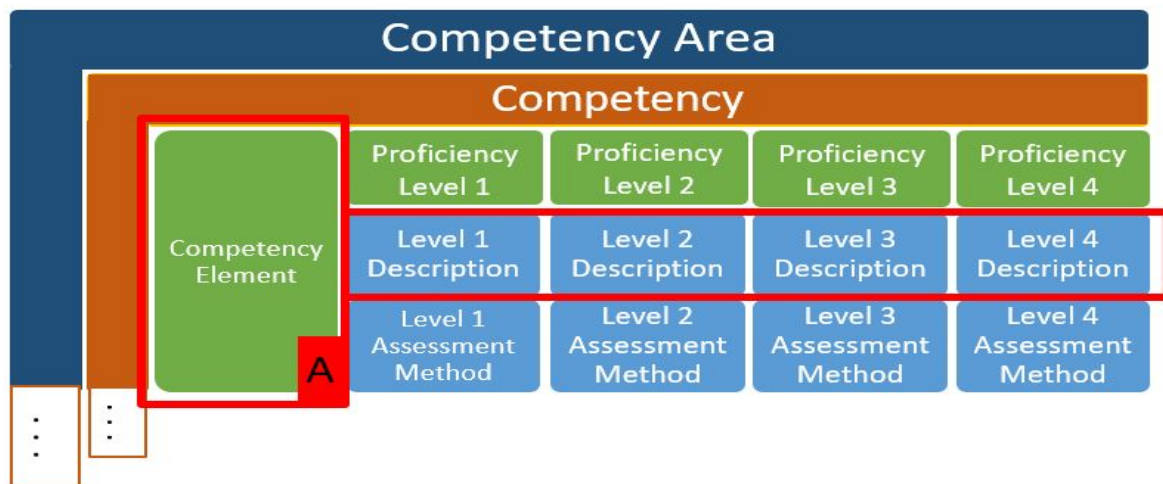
Competency Area

Competency

Competency Element

A

| Proficiency Level 1 | Proficiency Level 2 | Proficiency Level 3 | Proficiency Level 4 |
|---|---|---|---|
| Level 1 Description | Level 2 Description | Level 3 Description | Level 4 Description |
| Level 1 Assessment Method | Level 2 Assessment Method | Level 3 Assessment Method | Level 4 Assessment Method |

⋮

⋮